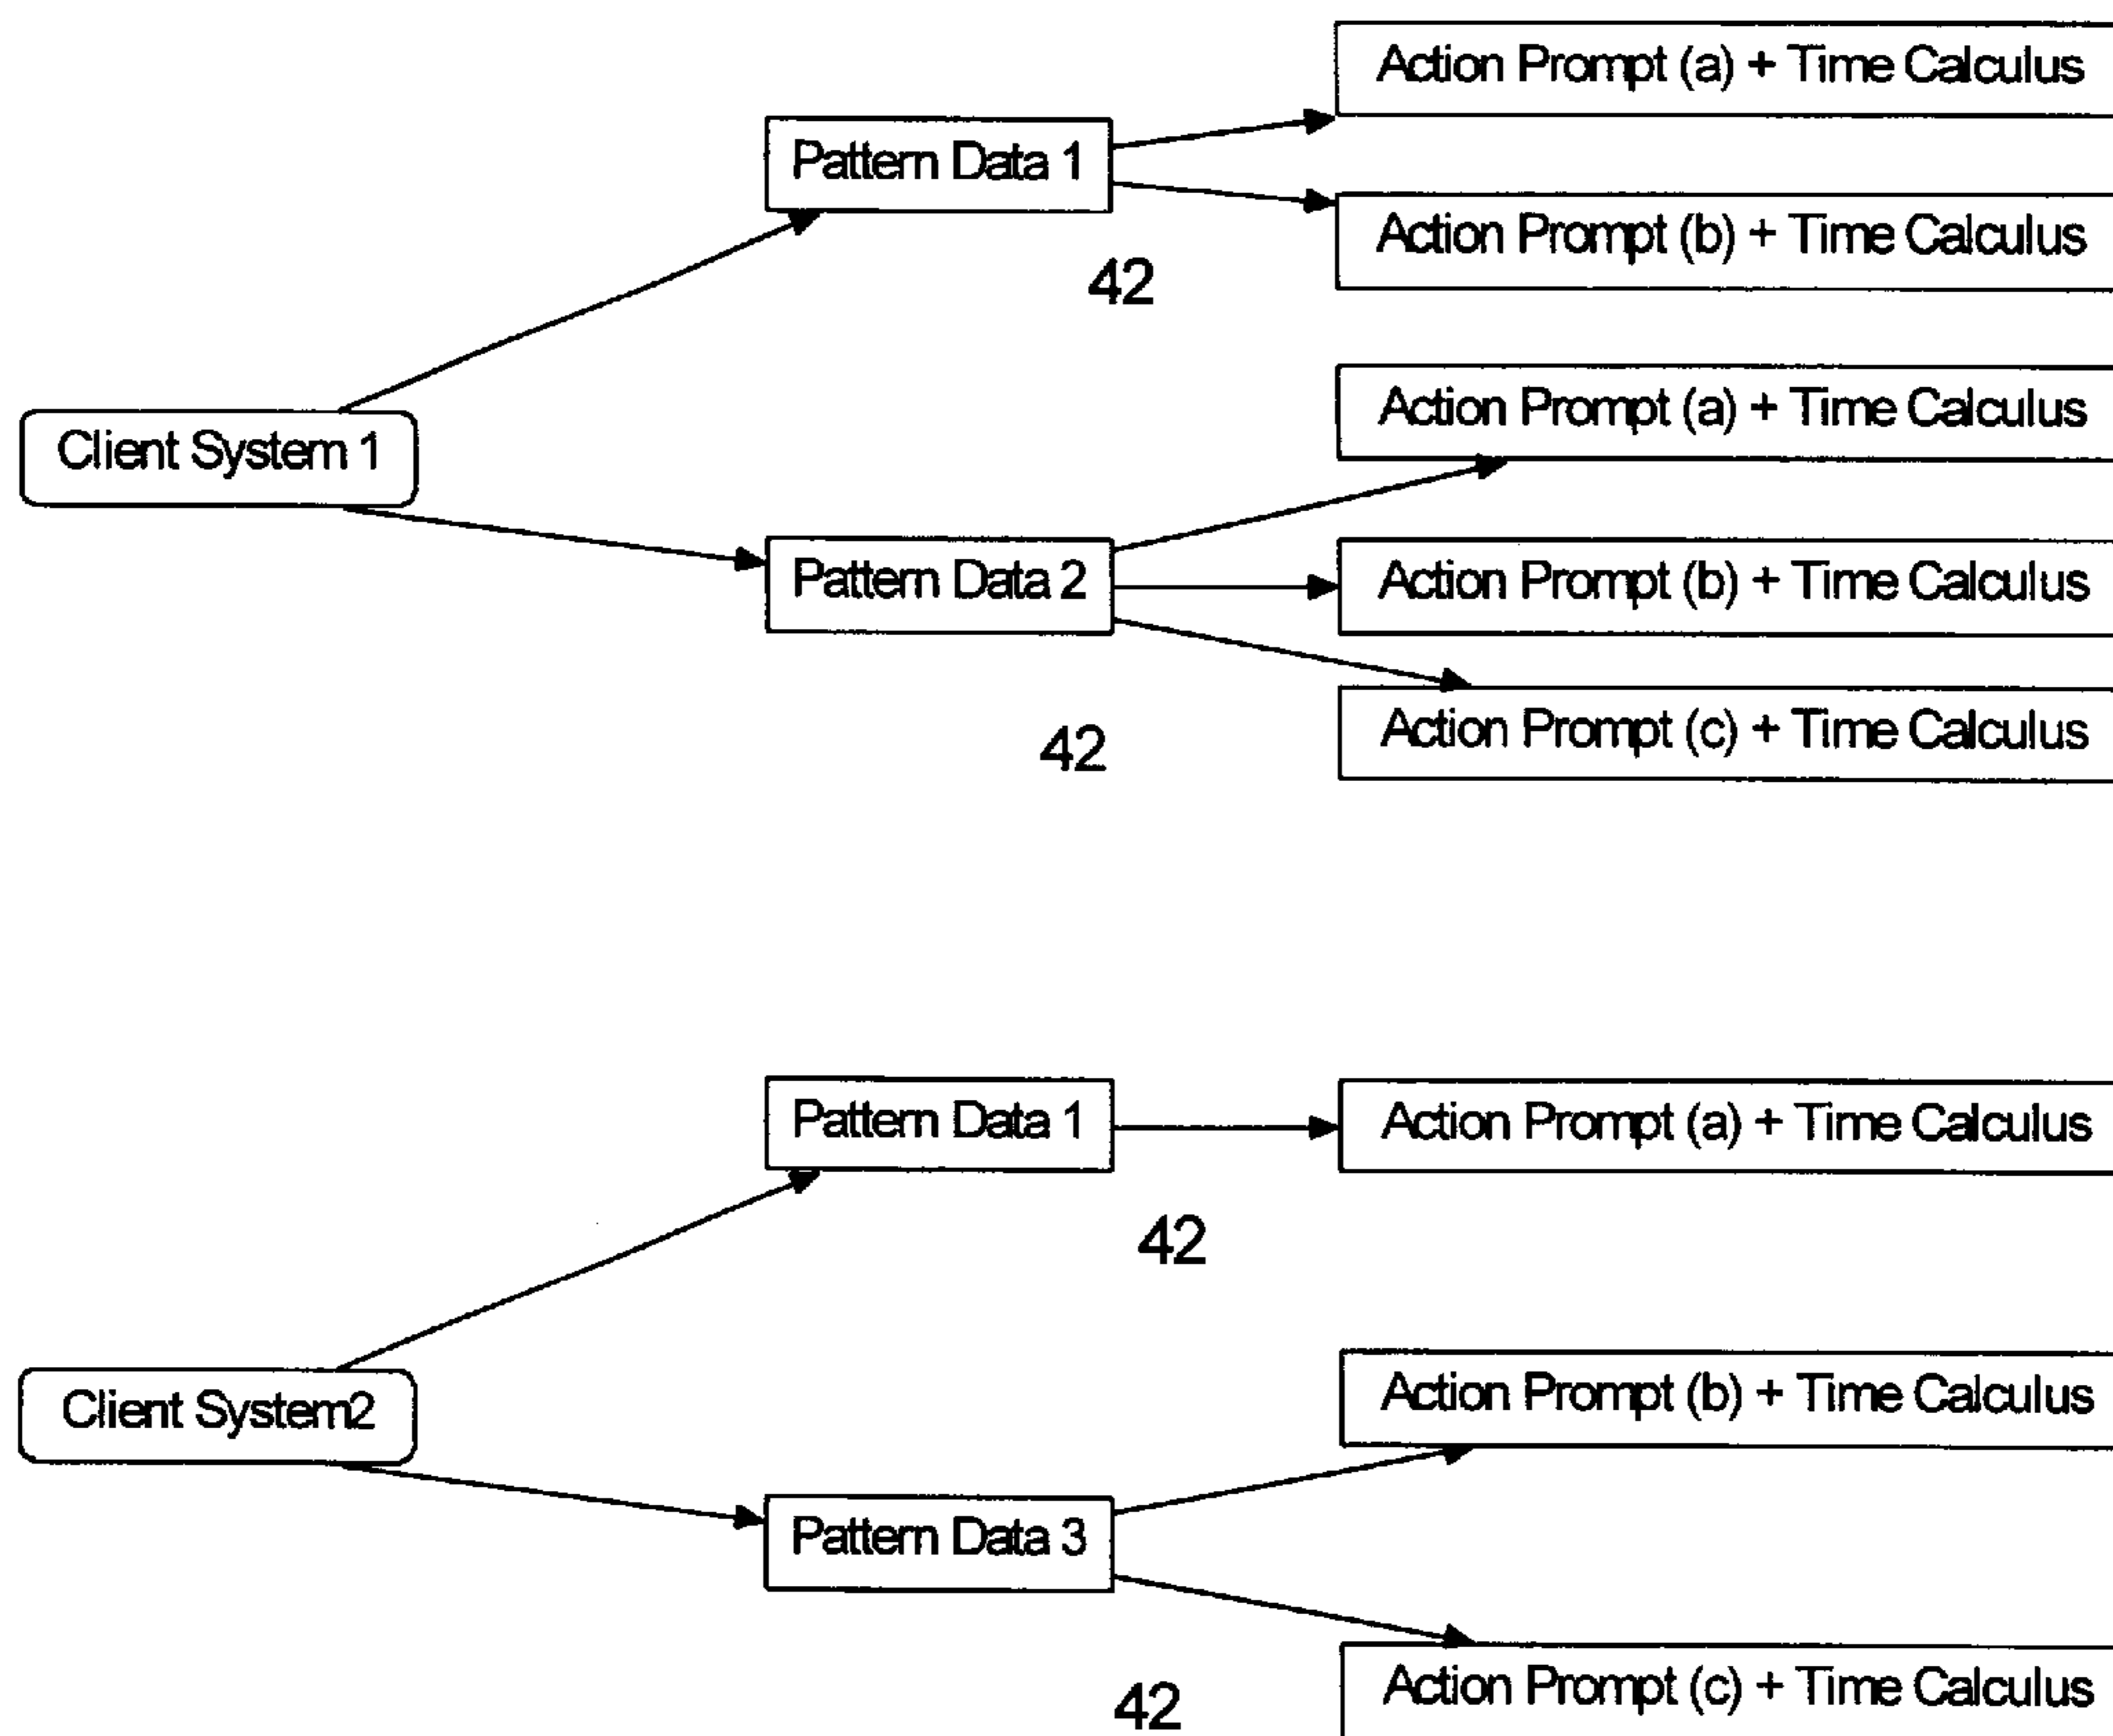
Action Prompt (a) + Time Calculus

Pattern Data 1

Action Prompt (b) + Time Calculus

42

Action Prompt (a) + Time Calculus

Client System 1

Pattern Data 2

Action Prompt (b) + Time Calculus

Action Prompt (c) + Time Calculus

42

Pattern Data 1

Action Prompt (a) + Time Calculus

42

Client System2

Action Prompt (b) + Time Calculus

Pattern Data 3

Action Prompt (c) + Time Calculus

42